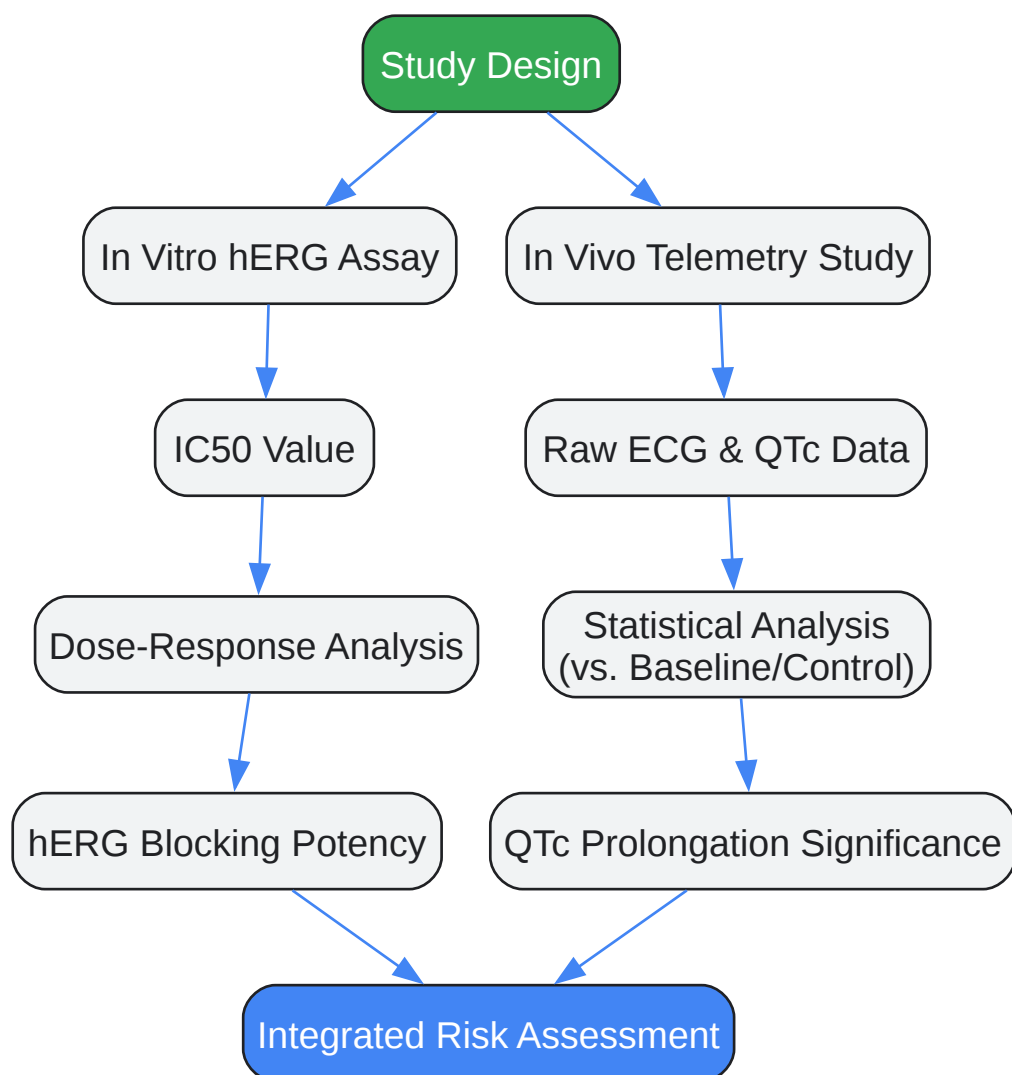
Study Design

In Vitro hERG Assay

In Vivo Telemetry Study

IC50 Value

Raw ECG & QTc Data

Dose-Response Analysis

Statistical Analysis (vs. Baseline/Control)

hERG Blocking Potency

QTc Prolongation Significance

Integrated Risk Assessment